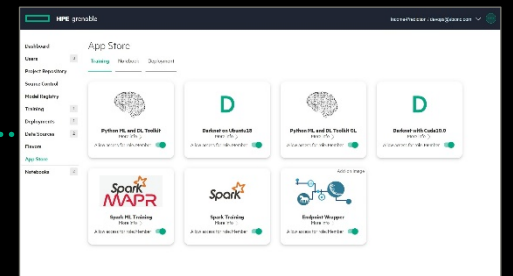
HPE ezmeral

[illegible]

Dashboard
Users
Project Repository
Source Control
Model Registry
Training
Deployments
Data Sources
Election
App Store
Notebooks

App Store

Training Notebook Deployment

Python ML and DL Toolkit
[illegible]
Allow access for role member

Dashboard on Ubuntu18
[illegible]
Allow access for role member

Python ML and DL Toolkit GL
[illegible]
Allow access for role member

Dashboard with Cuda10.0
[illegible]
Allow access for role member

Add an Image

Spark MAPR

Spark ML Training
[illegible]
Allow access for role member

Spark

Spark Training
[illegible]
Allow access for role member

Endpoint Wrapper
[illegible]
Allow access for role member